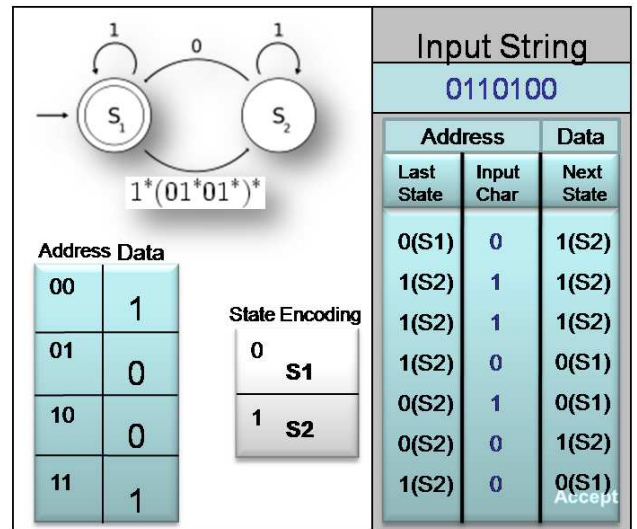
1 0 1

$S_1$ $S_2$

$1^*(01^*01^*)^*$

| Address | Data |
|---|---|
| 00 | 1 |
| 01 | 0 |
| 10 | 0 |
| 11 | 1 |

State Encoding

| | |
|---|---|
| 0 | S1 |
| 1 | S2 |

Input String

0110100

| Address | | Data |
|---|---|---|
| Last State | Input Char | Next State |
| 0(S1) | 0 | 1(S2) |
| 1(S2) | 1 | 1(S2) |
| 1(S2) | 1 | 1(S2) |
| 1(S2) | 0 | 0(S1) |
| 0(S2) | 1 | 0(S1) |
| 0(S2) | 0 | 1(S2) |
| 1(S2) | 0 | 0(S1) |

Accept